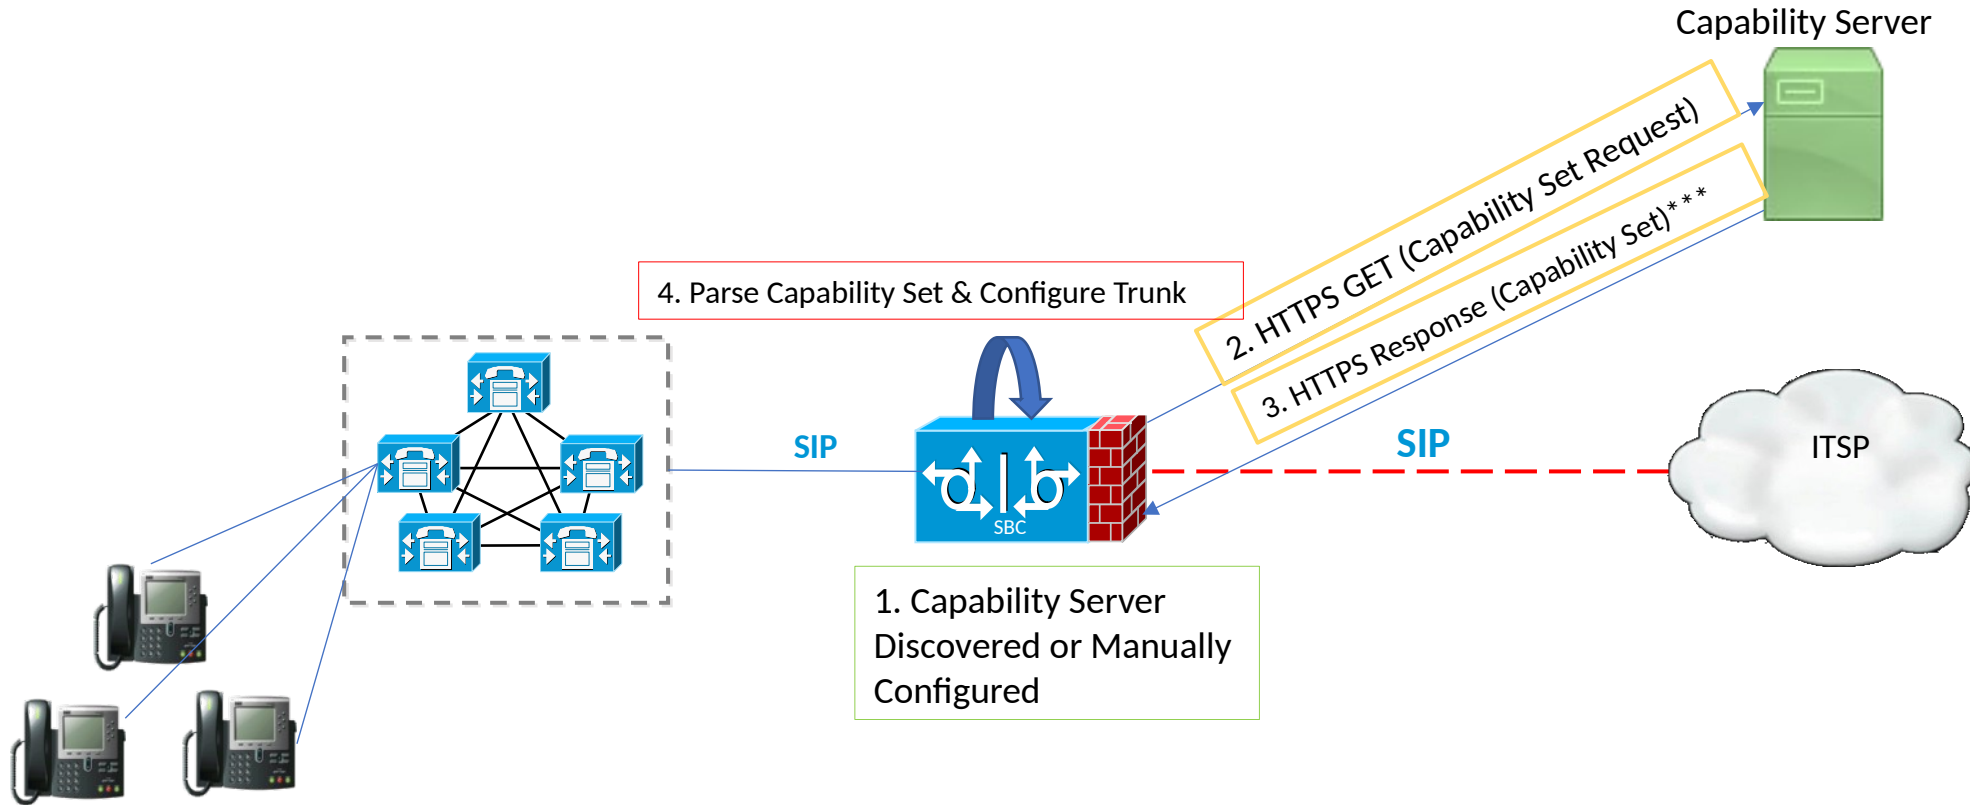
Capability Server

2. HTTPS GET (Capability Set Request)

3. HTTPS Response (Capability Set)***

4. Parse Capability Set & Configure Trunk

SIP

SBC

SIP

ITSP

1. Capability Server Discovered or Manually Configured